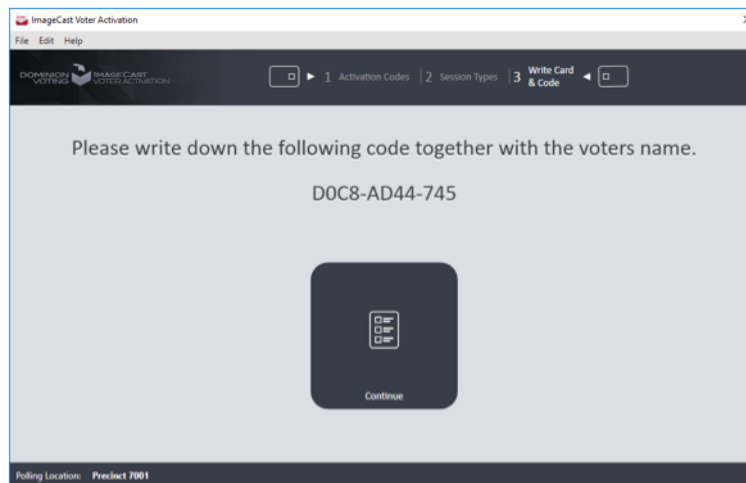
ImageCast Voter Activation

File Edit Help

DOMINION VOTING IMAGECAST VOTER ACTIVATION

1 Activation Codes | 2 Session Types | 3 Write Card & Code

Please write down the following code together with the voters name.

D0C8-AD44-745

Continue

Polling Location: Precinct 7001